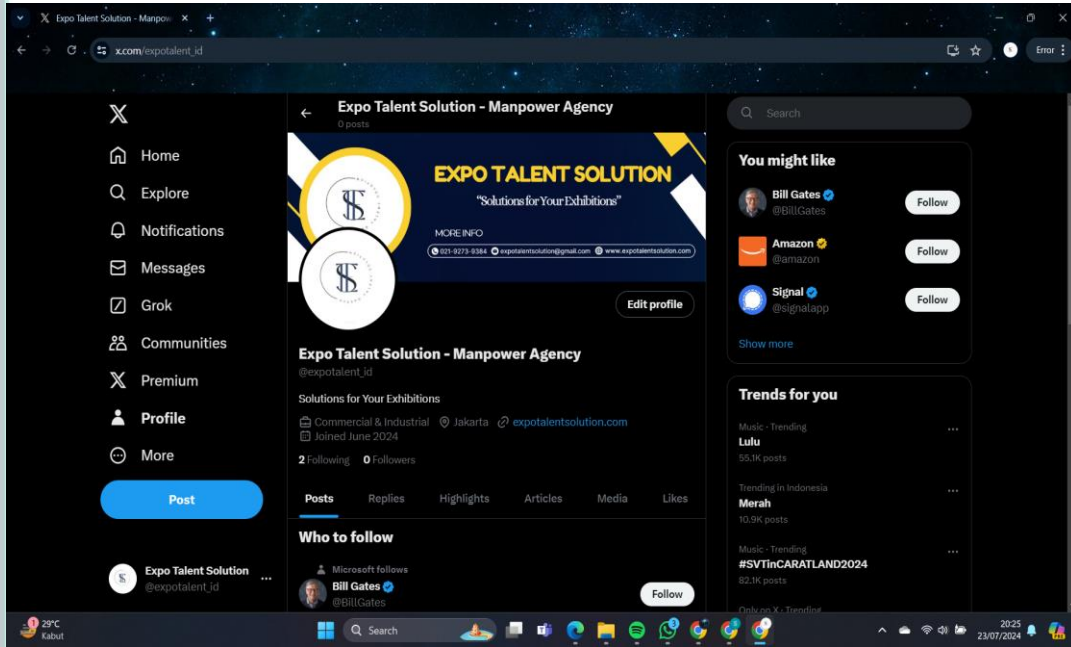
Expo Talent Solution - Manpow ×  +

x.com/expotalent_id

Error

Home
Explore
Notifications
Messages
Grok
Communities
Premium
Profile
More

Post

Expo Talent Solution
@expotalent_id

Expo Talent Solution - Manpower Agency
0 posts

EXPO TALENT SOLUTION
"Solutions for Your Exhibitions"
MORE INFO
021-9273-9384  expotalentsolution@gmail.com  www.expotalentsolution.com

Edit profile

Expo Talent Solution - Manpower Agency
@expotalent_id

Solutions for Your Exhibitions

Commercial & Industrial  Jakarta  expotalentsolution.com
Joined June 2024

2 Following  0 Followers

Posts  Replies  Highlights  Articles  Media  Likes

Who to follow

Microsoft follows
Bill Gates
@BillGates
Follow

Search

You might like

Bill Gates
@BillGates
Follow

Amazon
@amazon
Follow

Signal
@signalapp
Follow

Show more

Trends for you

Music · Trending
Lulu
55.1K posts

Trending in Indonesia
Merah
10.9K posts

Music · Trending
#SVTinCARATLAND2024
82.1K posts

Only on X · Trending

29°C
Kabut

Search

20:25
23/07/2024